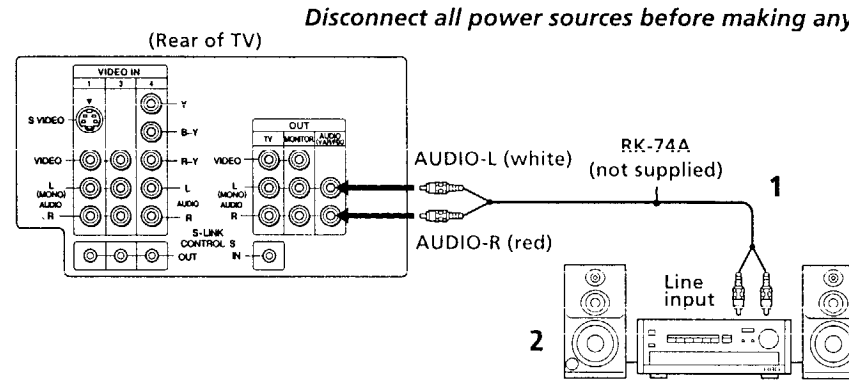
Disconnect all power sources before making any

(Rear of TV)

VIDEO IN
1
3
4
S VIDEO
Y
B–Y
VIDEO
R–Y
L (MONO)
AUDIO
L
R
AUDIO
R
S-LINK CONTROL S
OUT
IN
OUT
TV
MONITOR
AUDIO (VAR/FIX)
VIDEO
L (MONO)
AUDIO
R

AUDIO-L (white)
RK-74A
(not supplied)
1
AUDIO-R (red)
Line input
2